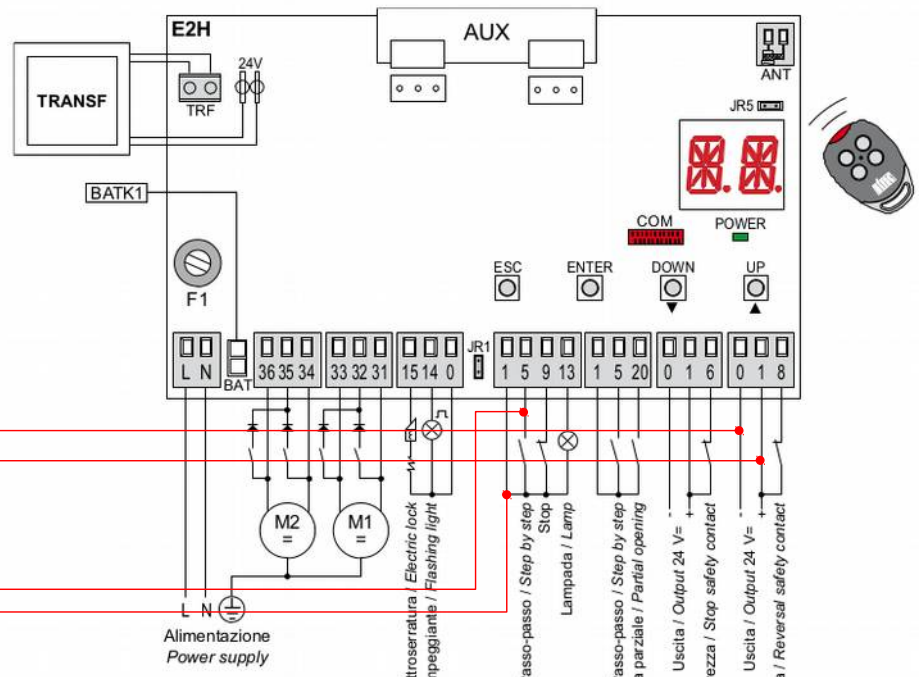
E2H

AUX

TRANSF

TRF

24V

ANT

JR5

BATK1

COM

POWER

F1

ESC

ENTER

DOWN

UP

JR1

L N

BAT

36 35 34

33 32 31

15 14 0

1 5 9 13

1 5 20

0 1 6

0 1 8

M2 =

M1 =

L N

Alimentazione
Power supply

ettroserratura / Electric lock

mpeggiante / Flashing light

asso-passo / Step by step

Stop

Lampada / Lamp

asso-passo / Step by step

a parziale / Partial opening

Uscita / Output 24 V=

ezza / Stop safety contact

Uscita / Output 24 V=

a / Reversal safety contact